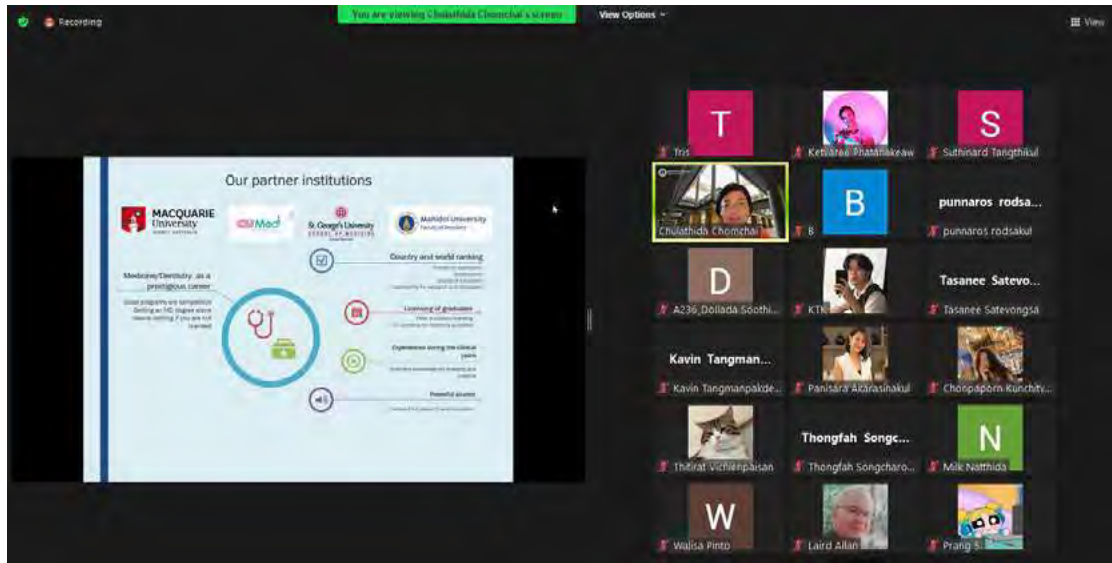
Recording

You are viewing Chulathida Chomchai's screen

View Options

View

Our partner institutions

MACQUARIE University

Med

St George's University

Mahidol University

Medicine/Dentistry: as a prestigious career

Good programs are competitive. Getting an MD degree alone means nothing if you are not licensed

Country and world ranking

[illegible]

Licensing of graduates

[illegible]

Experience during the clinical years

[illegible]

Powerful alumni

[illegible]

T

Tris

Ketsaree Phatanakeaw

S

Suthinard Tangthikul

Chulathida Chomchai

B

B

punnaros rodsa...

punnaros rodsakul

D

A236_Dollada Soothi...

KTK

Tasanee Satevo...

Tasanee Satevongsa

Kavin Tangman...

Kavin Tangmanpakde...

Panisara Aitarasinakul

Chonpaporn Kunchitv...

Thitirat Vichienpaisan

Thongfah Songc...

Thongfah Songcharo...

N

Milk Natthida

W

Walisa Pinto

Laird Allan

Prang S